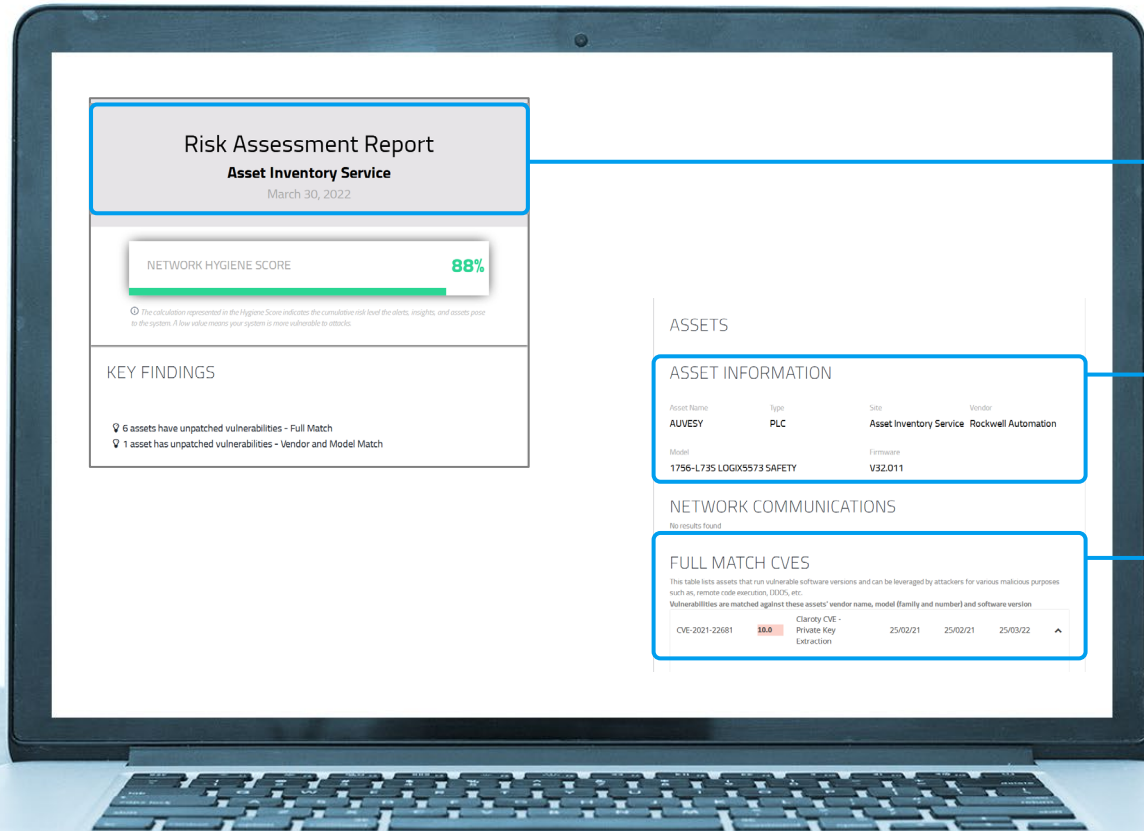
Risk Assessment Report
**Asset Inventory Service**
March 30, 2022

NETWORK HYGIENE SCORE 88%

The calculation represented in the Hygiene Score indicates the cumulative risk level the alerts, insights, and assets pose to the system. A low value means your system is more vulnerable to attacks.

KEY FINDINGS

6 assets have unpatched vulnerabilities - Full Match
1 asset has unpatched vulnerabilities - Vendor and Model Match

ASSETS

ASSET INFORMATION

| Asset Name | Type | Site | Vendor |
|---|---|---|---|
| AUVESY | PLC | Asset Inventory Service | Rockwell Automation |

| Model | Firmware |
|---|---|
| 1756-L73S LOGIX5573 SAFETY | V32.011 |

NETWORK COMMUNICATIONS
No results found

FULL MATCH CVES
This table lists assets that run vulnerable software versions and can be leveraged by attackers for various malicious purposes such as, remote code execution, DDOS, etc.
Vulnerabilities are matched against these assets' vendor name, model (family and number) and software version

| CVE-2021-22681 | 10.0 | Claroty CVE - Private Key Extraction | 25/02/21 | 25/02/21 | 25/03/22 |
|---|---|---|---|---|---|